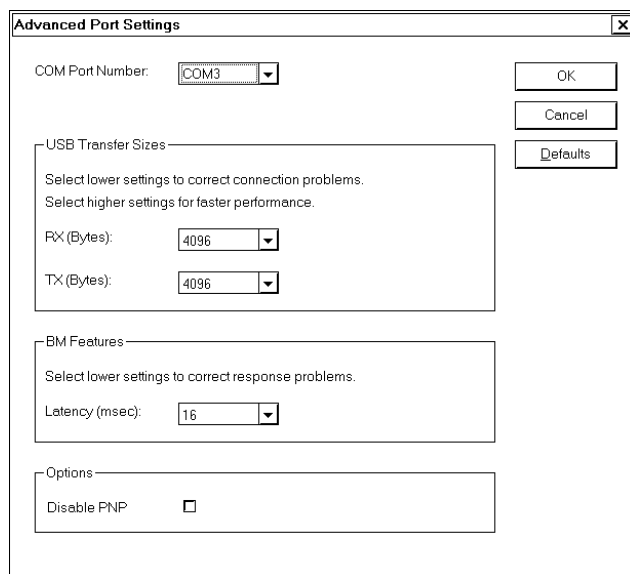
Advanced Port Settings

×

COM Port Number: COM3

OK

Cancel

Defaults

USB Transfer Sizes

Select lower settings to correct connection problems.

Select higher settings for faster performance.

RX (Bytes): 4096

TX (Bytes): 4096

BM Features

Select lower settings to correct response problems.

Latency (msec): 16

Options

Disable PNP